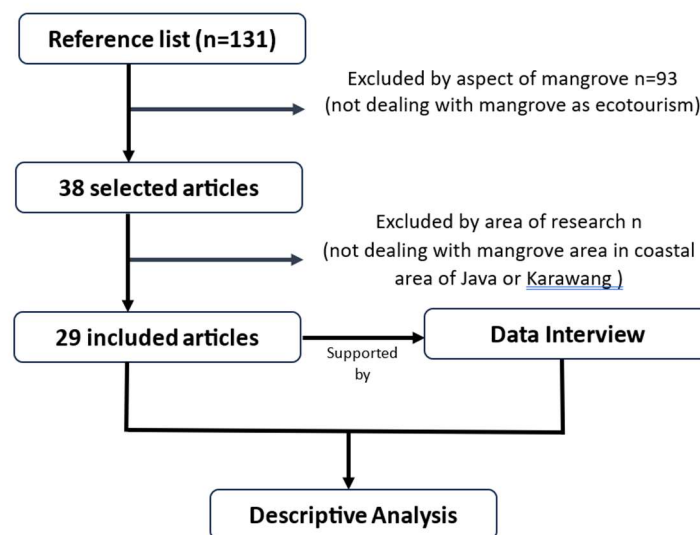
Reference list (n=131)

Excluded by aspect of mangrove n=93
(not dealing with mangrove as ecotourism)

38 selected articles

Excluded by area of research n
(not dealing with mangrove area in coastal area of Java or Karawang )

29 included articles

Supported by

Data Interview

Descriptive Analysis